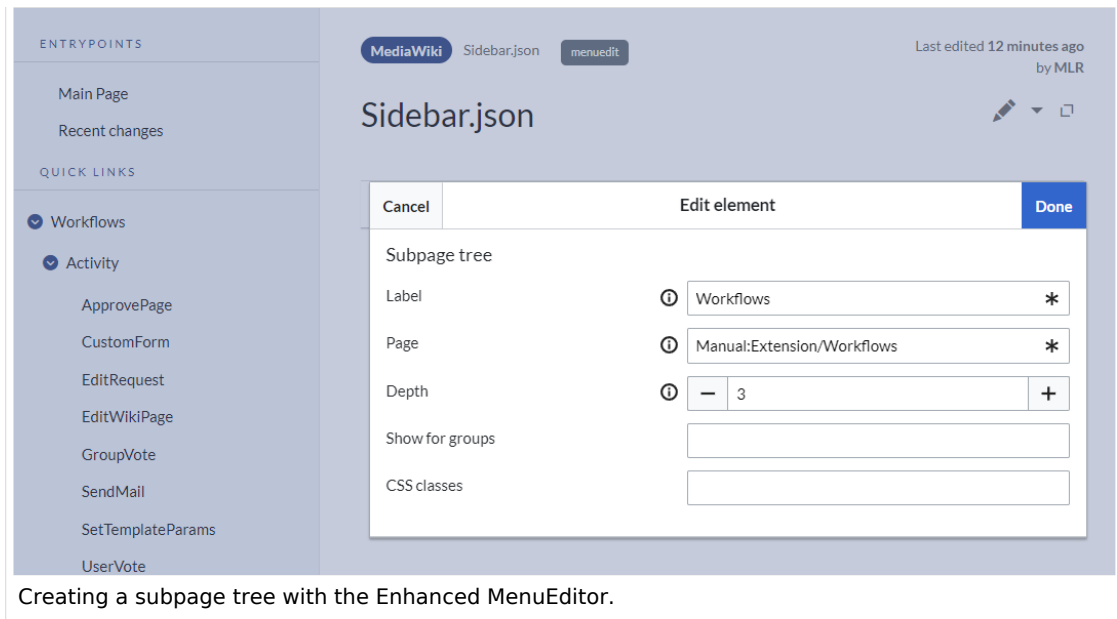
ENTRYPOINTS

Main Page

Recent changes

QUICK LINKS

Workflows

Activity

ApprovePage

CustomForm

EditRequest

EditWikiPage

GroupVote

SendMail

SetTemplateParams

UserVote

MediaWiki Sidebar.json menuedit

Last edited 12 minutes ago by MLR

Sidebar.json

Cancel | Edit element | Done

Subpage tree

Label | Workflows *

Page | Manual:Extension/Workflows *

Depth | − 3 +

Show for groups

CSS classes

Creating a subpage tree with the Enhanced MenuEditor.